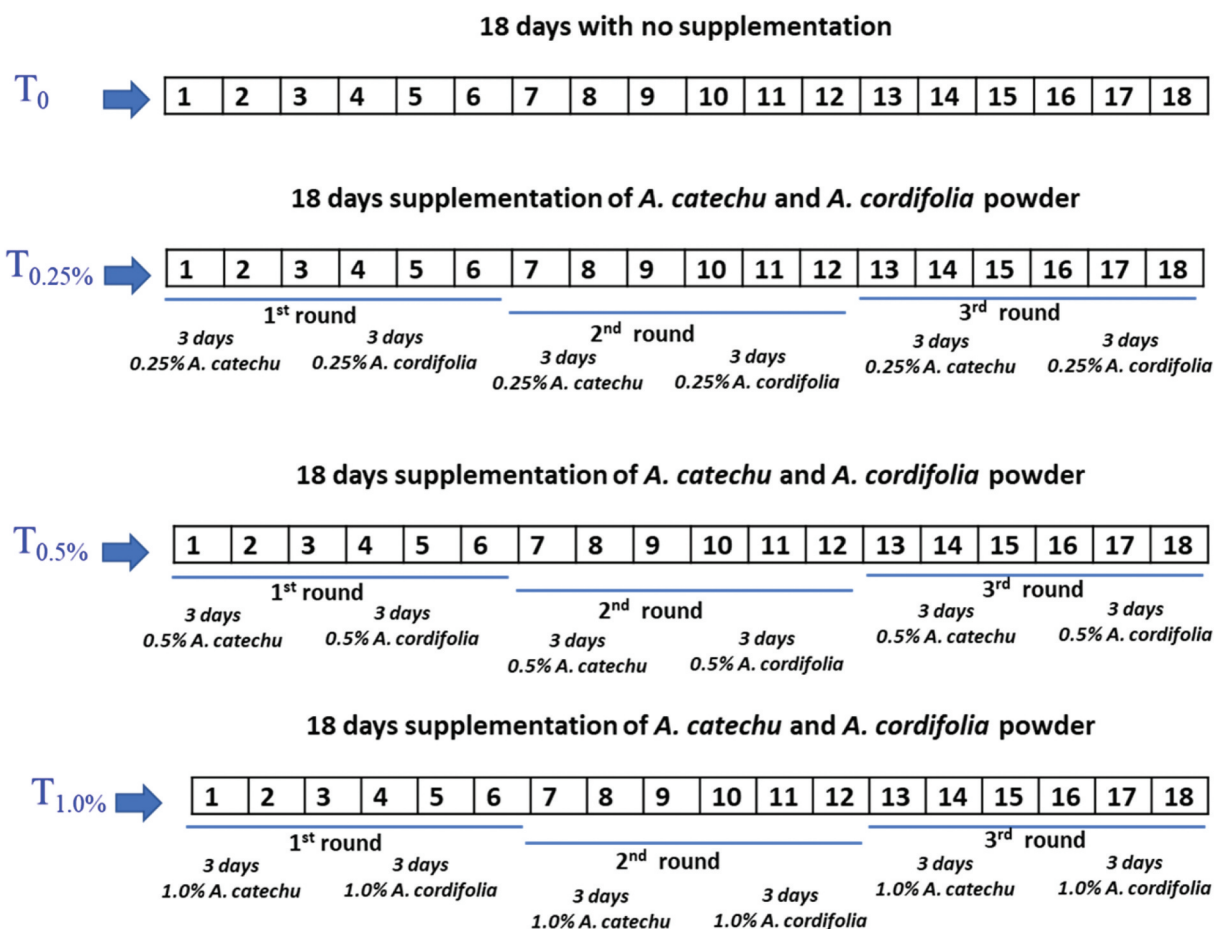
18 days with no supplementation

$T_0$

| 1 | 2 | 3 | 4 | 5 | 6 | 7 | 8 | 9 | 10 | 11 | 12 | 13 | 14 | 15 | 16 | 17 | 18 |
|---|---|---|---|---|---|---|---|---|---|---|---|---|---|---|---|---|---|

18 days supplementation of A. catechu and A. cordifolia powder

$T_{0.25\%}$

| 1 | 2 | 3 | 4 | 5 | 6 | 7 | 8 | 9 | 10 | 11 | 12 | 13 | 14 | 15 | 16 | 17 | 18 |
|---|---|---|---|---|---|---|---|---|---|---|---|---|---|---|---|---|---|

1st round
3 days 0.25% A. catechu
3 days 0.25% A. cordifolia

2nd round
3 days 0.25% A. catechu
3 days 0.25% A. cordifolia

3rd round
3 days 0.25% A. catechu
3 days 0.25% A. cordifolia

18 days supplementation of A. catechu and A. cordifolia powder

$T_{0.5\%}$

| 1 | 2 | 3 | 4 | 5 | 6 | 7 | 8 | 9 | 10 | 11 | 12 | 13 | 14 | 15 | 16 | 17 | 18 |
|---|---|---|---|---|---|---|---|---|---|---|---|---|---|---|---|---|---|

1st round
3 days 0.5% A. catechu
3 days 0.5% A. cordifolia

2nd round
3 days 0.5% A. catechu
3 days 0.5% A. cordifolia

3rd round
3 days 0.5% A. catechu
3 days 0.5% A. cordifolia

18 days supplementation of A. catechu and A. cordifolia powder

$T_{1.0\%}$

| 1 | 2 | 3 | 4 | 5 | 6 | 7 | 8 | 9 | 10 | 11 | 12 | 13 | 14 | 15 | 16 | 17 | 18 |
|---|---|---|---|---|---|---|---|---|---|---|---|---|---|---|---|---|---|

1st round
3 days 1.0% A. catechu
3 days 1.0% A. cordifolia

2nd round
3 days 1.0% A. catechu
3 days 1.0% A. cordifolia

3rd round
3 days 1.0% A. catechu
3 days 1.0% A. cordifolia